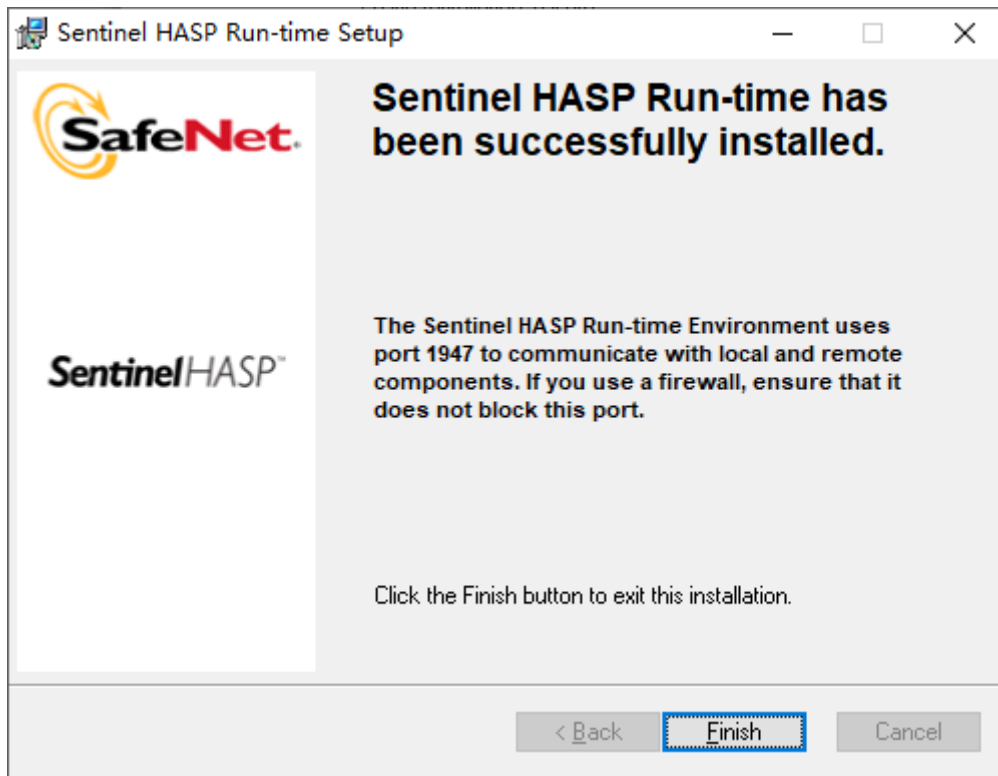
Sentinel HASP Run-time Setup

SafeNet.

Sentinel HASP Run-time has been successfully installed.

SentinelHASP™

The Sentinel HASP Run-time Environment uses port 1947 to communicate with local and remote components. If you use a firewall, ensure that it does not block this port.

Click the Finish button to exit this installation.

< Back Finish Cancel